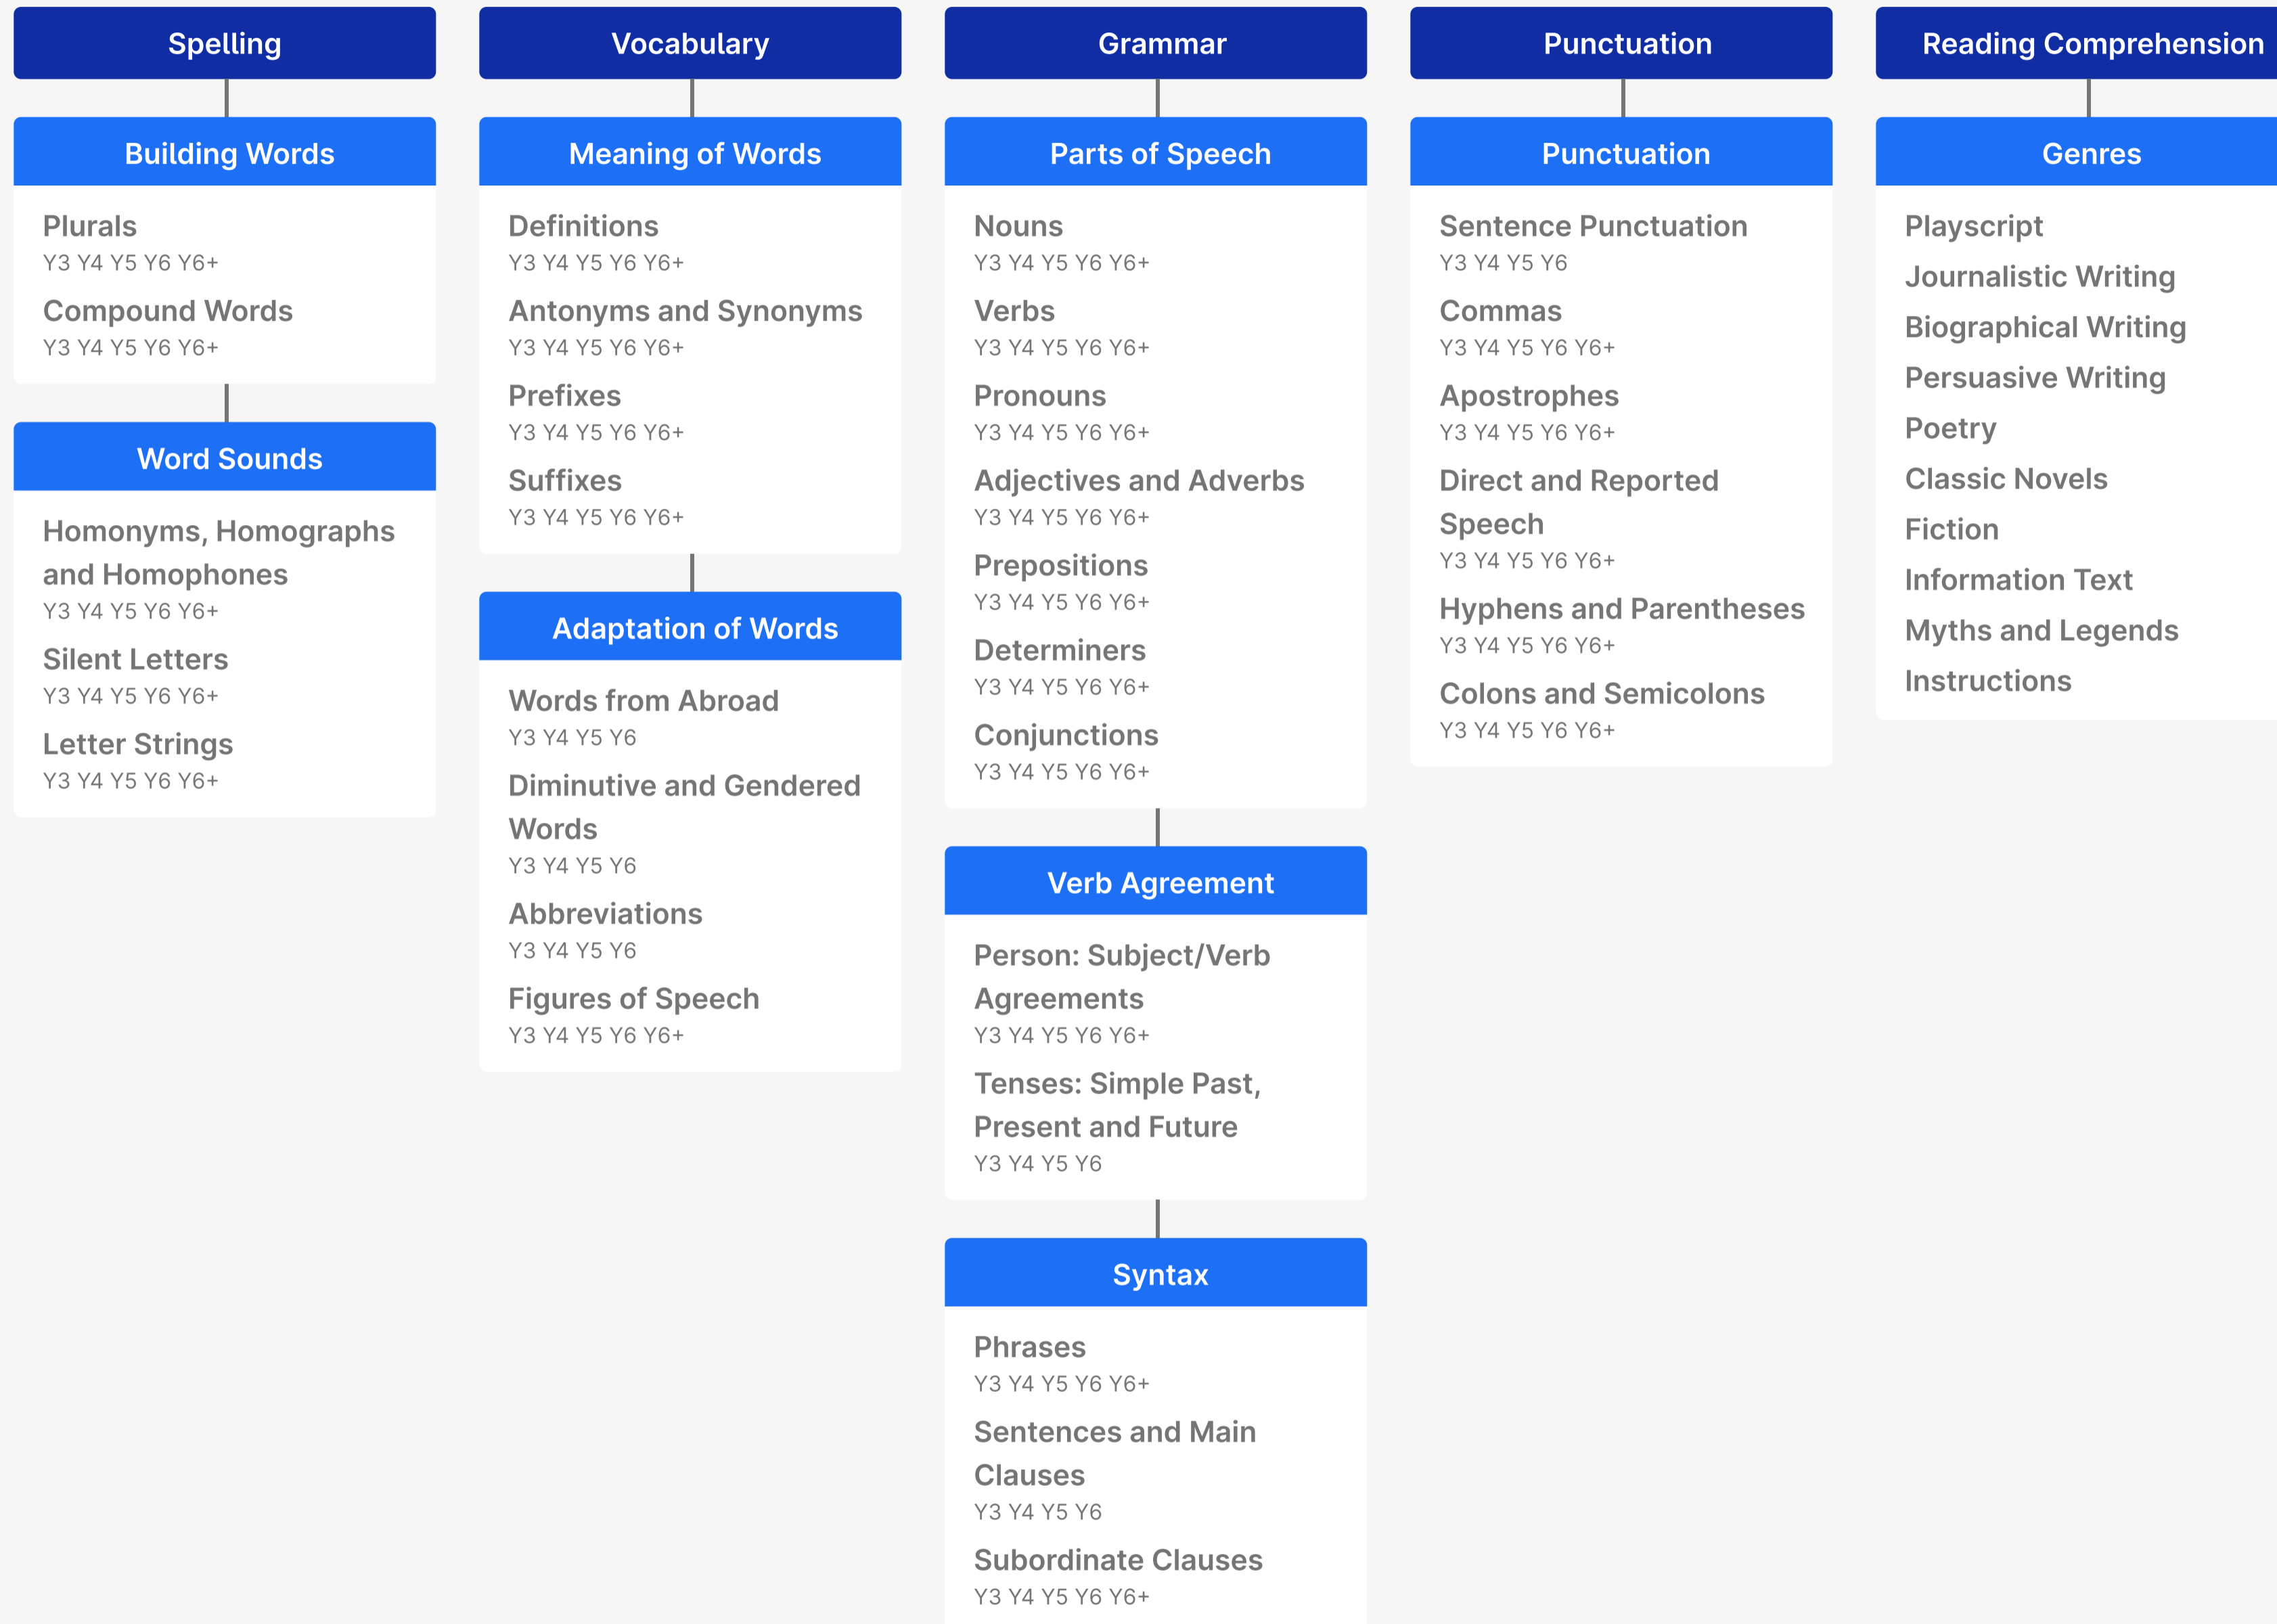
Spelling

Building Words

Plurals
Y3 Y4 Y5 Y6 Y6+

Compound Words
Y3 Y4 Y5 Y6 Y6+

Word Sounds

Homonyms, Homographs and Homophones
Y3 Y4 Y5 Y6 Y6+

Silent Letters
Y3 Y4 Y5 Y6 Y6+

Letter Strings
Y3 Y4 Y5 Y6 Y6+

Vocabulary

Meaning of Words

Definitions
Y3 Y4 Y5 Y6 Y6+

Antonyms and Synonyms
Y3 Y4 Y5 Y6 Y6+

Prefixes
Y3 Y4 Y5 Y6 Y6+

Suffixes
Y3 Y4 Y5 Y6 Y6+

Adaptation of Words

Words from Abroad
Y3 Y4 Y5 Y6

Diminutive and Gendered Words
Y3 Y4 Y5 Y6

Abbreviations
Y3 Y4 Y5 Y6

Figures of Speech
Y3 Y4 Y5 Y6 Y6+

Grammar

Parts of Speech

Nouns
Y3 Y4 Y5 Y6 Y6+

Verbs
Y3 Y4 Y5 Y6 Y6+

Pronouns
Y3 Y4 Y5 Y6 Y6+

Adjectives and Adverbs
Y3 Y4 Y5 Y6 Y6+

Prepositions
Y3 Y4 Y5 Y6 Y6+

Determiners
Y3 Y4 Y5 Y6 Y6+

Conjunctions
Y3 Y4 Y5 Y6 Y6+

Verb Agreement

Person: Subject/Verb Agreements
Y3 Y4 Y5 Y6 Y6+

Tenses: Simple Past, Present and Future
Y3 Y4 Y5 Y6

Syntax

Phrases
Y3 Y4 Y5 Y6 Y6+

Sentences and Main Clauses
Y3 Y4 Y5 Y6

Subordinate Clauses
Y3 Y4 Y5 Y6 Y6+

Punctuation

Punctuation

Sentence Punctuation
Y3 Y4 Y5 Y6

Commas
Y3 Y4 Y5 Y6 Y6+

Apostrophes
Y3 Y4 Y5 Y6 Y6+

Direct and Reported Speech
Y3 Y4 Y5 Y6 Y6+

Hyphens and Parentheses
Y3 Y4 Y5 Y6 Y6+

Colons and Semicolons
Y3 Y4 Y5 Y6 Y6+

Reading Comprehension

Genres

Playscript
Journalistic Writing
Biographical Writing
Persuasive Writing
Poetry
Classic Novels
Fiction
Information Text
Myths and Legends
Instructions